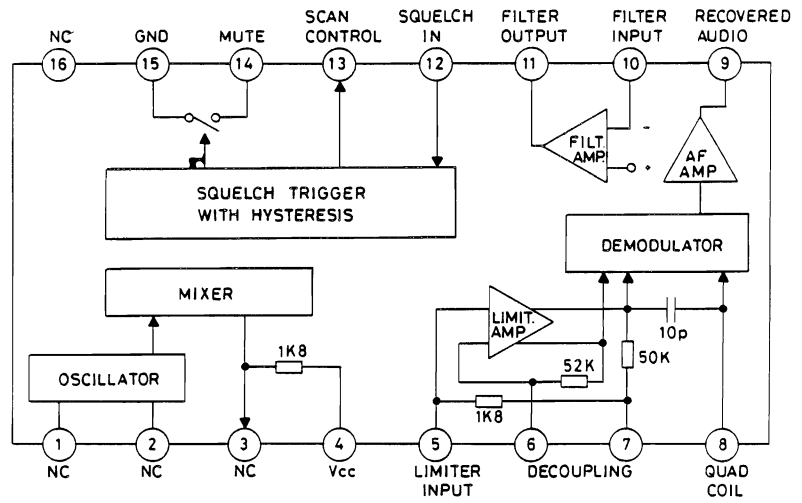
NC
16
GND
15
MUTE
14
SCAN CONTROL
13
SQUELCH IN
12
FILTER OUTPUT
11
FILTER INPUT
10
RECOVERED AUDIO
9

FILT. AMP
-
+
AF AMP

SQUELCH TRIGGER WITH HYSTERESIS

DEMODULATOR

MIXER

LIMIT. AMP
10p
52K
50K

1K8

OSCILLATOR

1K8

1
NC
2
NC
3
NC
4
Vcc
5
LIMITER INPUT
6
DECOUPLING
7
8
QUAD COIL